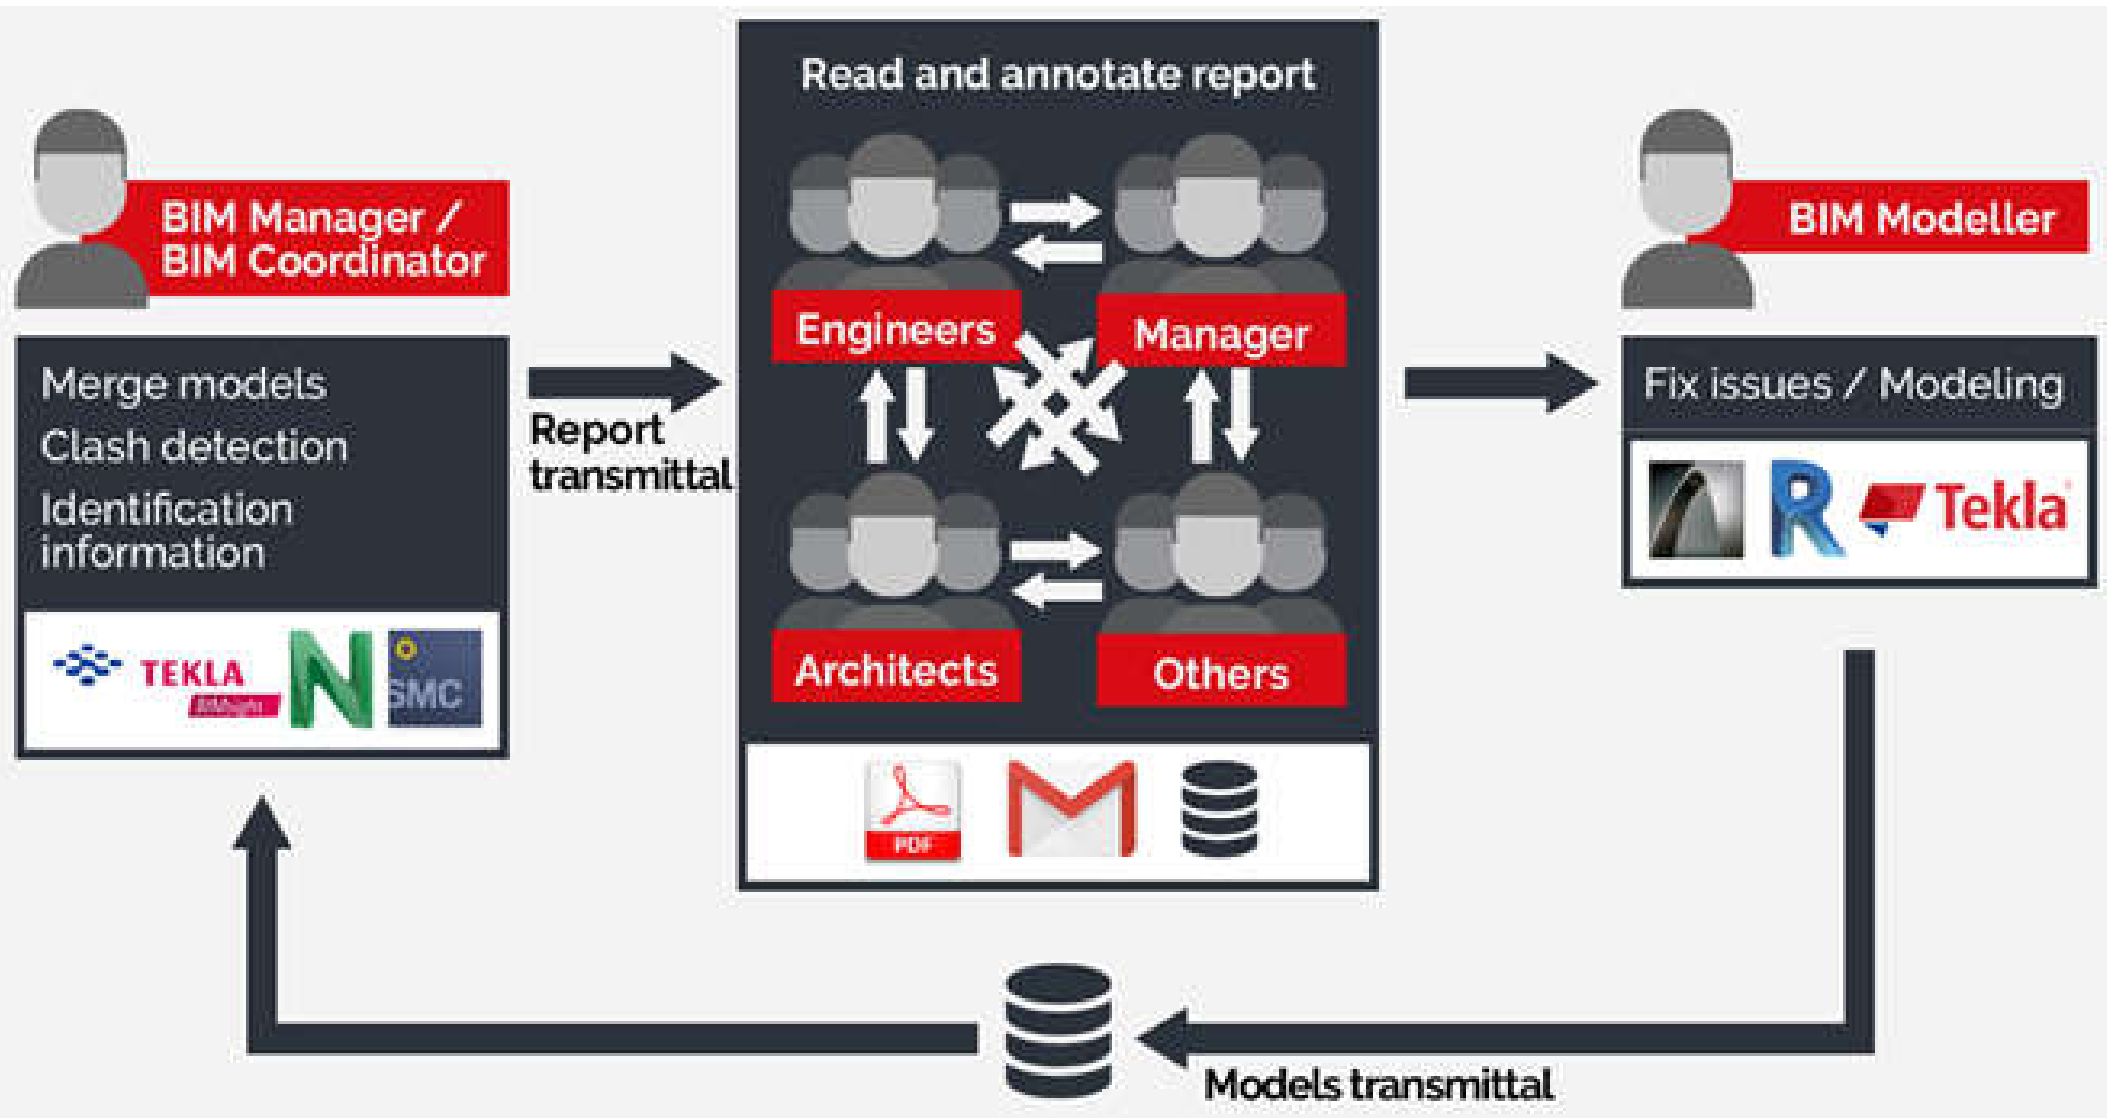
BIM Manager / BIM Coordinator

Merge models
Clash detection
Identification information

TEKLA
BIMsight
SMC

Report transmittal

Read and annotate report

Engineers
Manager
Architects
Others

PDF

BIM Modeller

Fix issues / Modeling

Tekla

Models transmittal